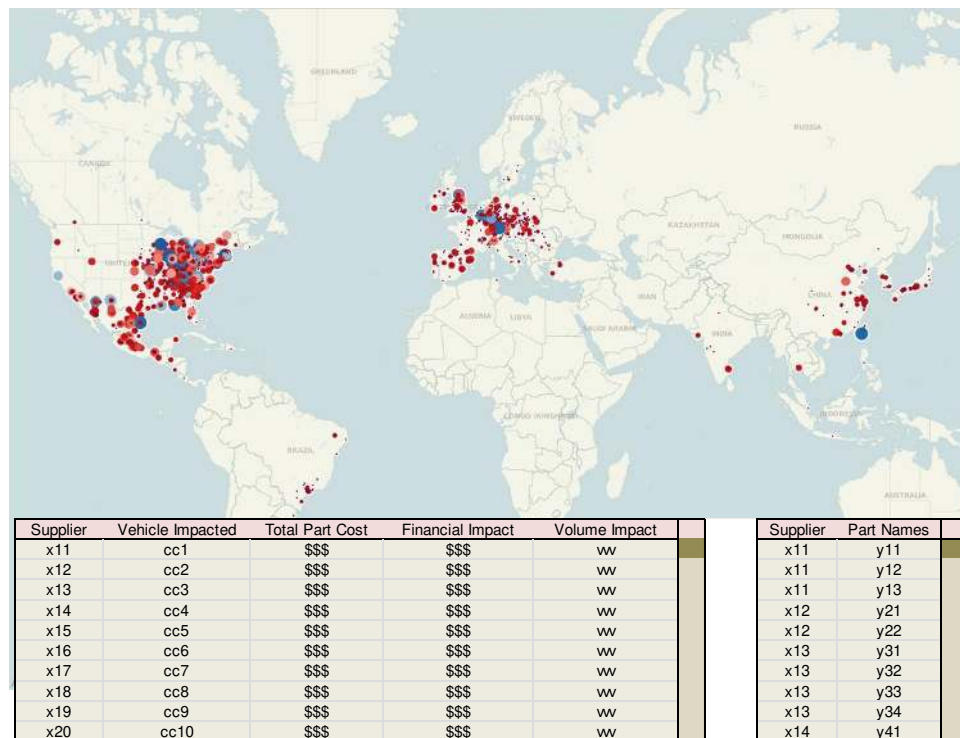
GREENLAND

SWEDEN

RUSSIA

CANADA

KAZAKHSTAN

MONGOLIA

UNITED

IRAN

CHINA

ALGERIA

LIBYA

SAUDI ARABIA

INDIA

CONGO (KINSHASA)

INDONESIA

BRAZIL

AUSTRALIA

| Supplier | Vehicle Impacted | Total Part Cost | Financial Impact | Volume Impact |
|---|---|---|---|---|
| x11 | cc1 | \$\$\$ | \$\$\$ | vvv |
| x12 | cc2 | \$\$\$ | \$\$\$ | vvv |
| x13 | cc3 | \$\$\$ | \$\$\$ | vvv |
| x14 | cc4 | \$\$\$ | \$\$\$ | vvv |
| x15 | cc5 | \$\$\$ | \$\$\$ | vvv |
| x16 | cc6 | \$\$\$ | \$\$\$ | vvv |
| x17 | cc7 | \$\$\$ | \$\$\$ | vvv |
| x18 | cc8 | \$\$\$ | \$\$\$ | vvv |
| x19 | cc9 | \$\$\$ | \$\$\$ | vvv |
| x20 | cc10 | \$\$\$ | \$\$\$ | vvv |

| Supplier | Part Names |
|---|---|
| x11 | y11 |
| x11 | y12 |
| x11 | y13 |
| x12 | y21 |
| x12 | y22 |
| x13 | y31 |
| x13 | y32 |
| x13 | y33 |
| x13 | y34 |
| x14 | y41 |